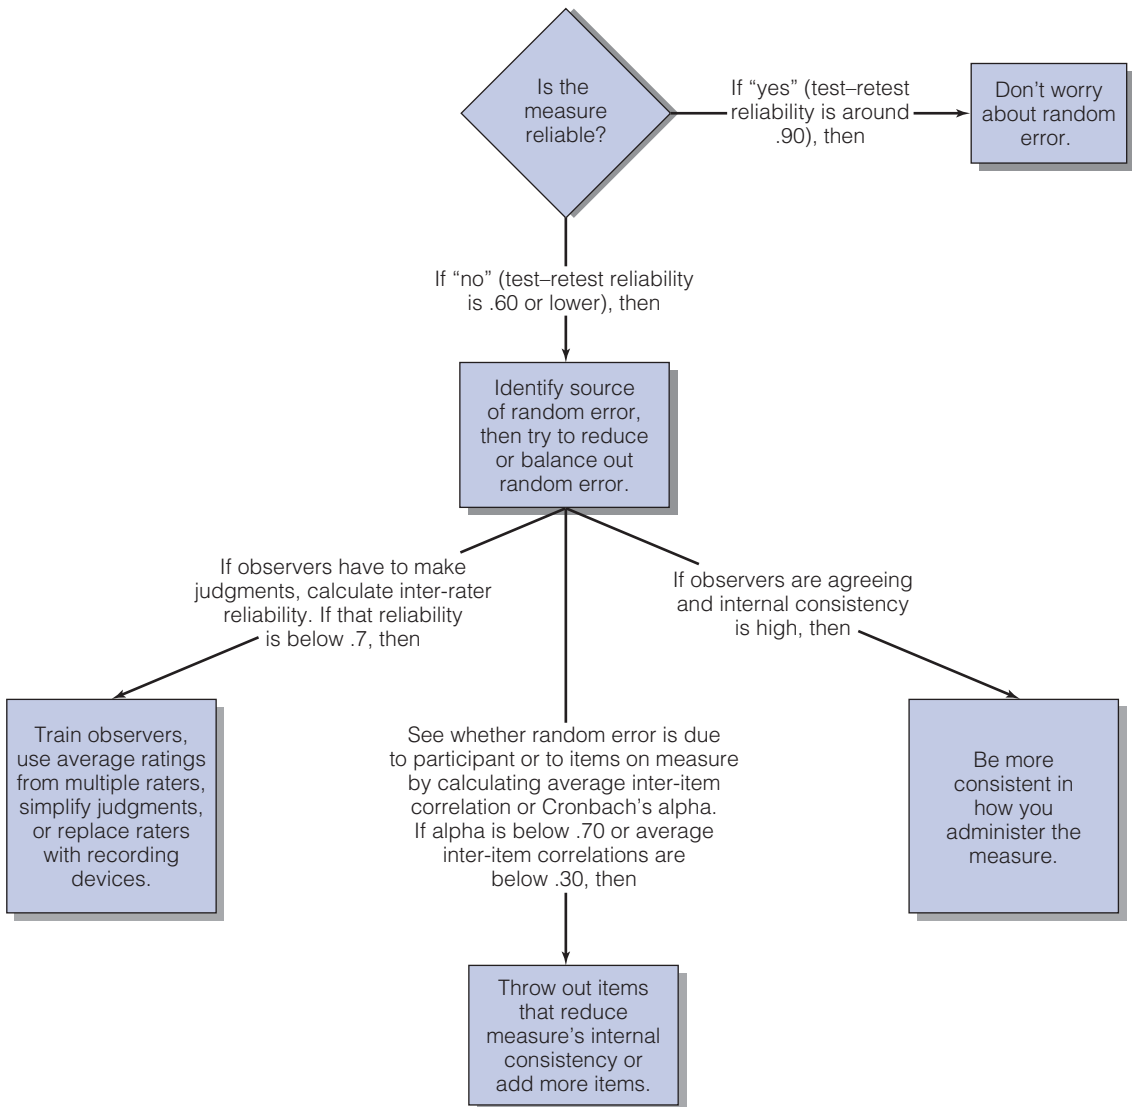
Is the measure reliable?

If "yes" (test–retest reliability is around .90), then

Don't worry about random error.

If "no" (test–retest reliability is .60 or lower), then

Identify source of random error, then try to reduce or balance out random error.

If observers have to make judgments, calculate inter-rater reliability. If that reliability is below .7, then

Train observers, use average ratings from multiple raters, simplify judgments, or replace raters with recording devices.

See whether random error is due to participant or to items on measure by calculating average inter-item correlation or Cronbach's alpha. If alpha is below .70 or average inter-item correlations are below .30, then

Throw out items that reduce measure's internal consistency or add more items.

If observers are agreeing and internal consistency is high, then

Be more consistent in how you administer the measure.